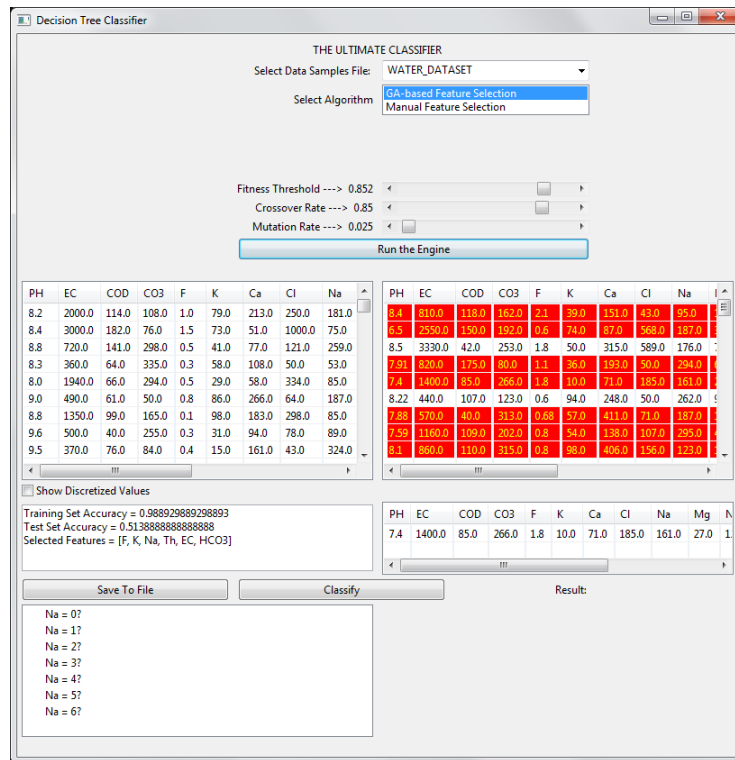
Decision Tree Classifier

THE ULTIMATE CLASSIFIER

Select Data Samples File: WATER_DATASET

Select Algorithm

GA-based Feature Selection
Manual Feature Selection

Fitness Threshold ---> 0.852
Crossover Rate ---> 0.85
Mutation Rate ---> 0.025

Run the Engine

| PH | EC | COD | CO3 | F | K | Ca | Cl | Na |
|---|---|---|---|---|---|---|---|---|
| 8.2 | 2000.0 | 114.0 | 108.0 | 1.0 | 79.0 | 213.0 | 250.0 | 181.0 |
| 8.4 | 3000.0 | 182.0 | 76.0 | 1.5 | 73.0 | 51.0 | 1000.0 | 75.0 |
| 8.8 | 720.0 | 141.0 | 298.0 | 0.5 | 41.0 | 77.0 | 121.0 | 259.0 |
| 8.3 | 360.0 | 64.0 | 335.0 | 0.3 | 58.0 | 108.0 | 50.0 | 53.0 |
| 8.0 | 1940.0 | 66.0 | 294.0 | 0.5 | 29.0 | 58.0 | 334.0 | 85.0 |
| 9.0 | 490.0 | 61.0 | 50.0 | 0.8 | 86.0 | 266.0 | 64.0 | 187.0 |
| 8.8 | 1350.0 | 99.0 | 165.0 | 0.1 | 98.0 | 183.0 | 298.0 | 85.0 |
| 9.6 | 500.0 | 40.0 | 255.0 | 0.3 | 31.0 | 94.0 | 78.0 | 89.0 |
| 9.5 | 370.0 | 76.0 | 84.0 | 0.4 | 15.0 | 161.0 | 43.0 | 324.0 |

| PH | EC | COD | CO3 | F | K | Ca | Cl | Na |
|---|---|---|---|---|---|---|---|---|
| 8.4 | 810.0 | 118.0 | 162.0 | 2.1 | 39.0 | 151.0 | 43.0 | 95.0 |
| 6.5 | 2550.0 | 150.0 | 192.0 | 0.6 | 74.0 | 87.0 | 568.0 | 187.0 |
| 8.5 | 3330.0 | 42.0 | 253.0 | 1.8 | 50.0 | 315.0 | 589.0 | 176.0 |
| 7.91 | 820.0 | 175.0 | 80.0 | 1.1 | 36.0 | 193.0 | 50.0 | 294.0 |
| 7.4 | 1400.0 | 85.0 | 266.0 | 1.8 | 10.0 | 71.0 | 185.0 | 161.0 |
| 8.22 | 440.0 | 107.0 | 123.0 | 0.6 | 94.0 | 248.0 | 50.0 | 262.0 |
| 7.88 | 570.0 | 40.0 | 313.0 | 0.68 | 57.0 | 411.0 | 71.0 | 187.0 |
| 7.59 | 1160.0 | 109.0 | 202.0 | 0.8 | 54.0 | 138.0 | 107.0 | 295.0 |
| 8.1 | 860.0 | 110.0 | 315.0 | 0.8 | 98.0 | 406.0 | 156.0 | 123.0 |

Show Discretized Values

Training Set Accuracy = 0.988929889298893
Test Set Accuracy = 0.5138888888888888
Selected Features = [F, K, Na, Th, EC, HCO3]

| PH | EC | COD | CO3 | F | K | Ca | Cl | Na | Mg |
|---|---|---|---|---|---|---|---|---|---|
| 7.4 | 1400.0 | 85.0 | 266.0 | 1.8 | 10.0 | 71.0 | 185.0 | 161.0 | 27.0 |

Save To File
Classify
Result:

Na = 0?
Na = 1?
Na = 2?
Na = 3?
Na = 4?
Na = 5?
Na = 6?